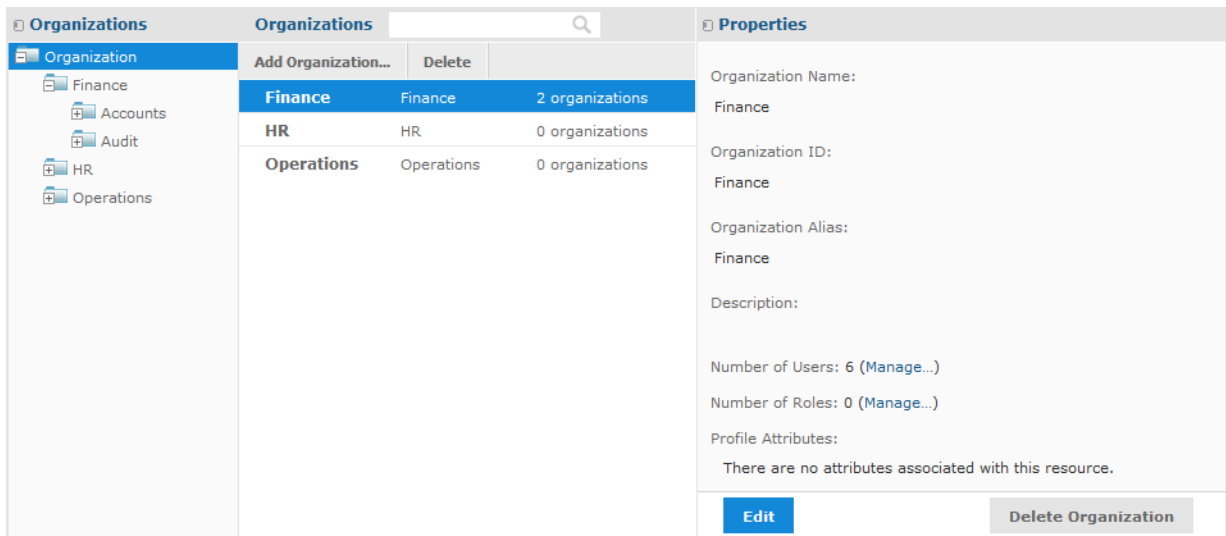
Organizations

Organization
Finance
Accounts
Audit
HR
Operations

Organizations

Add Organization... | Delete

| Finance | Finance | 2 organizations |
|---|---|---|
| HR | HR | 0 organizations |
| Operations | Operations | 0 organizations |

Properties

Organization Name:
Finance

Organization ID:
Finance

Organization Alias:
Finance

Description:

Number of Users: 6 (Manage...)

Number of Roles: 0 (Manage...)

Profile Attributes:
There are no attributes associated with this resource.

Edit

Delete Organization